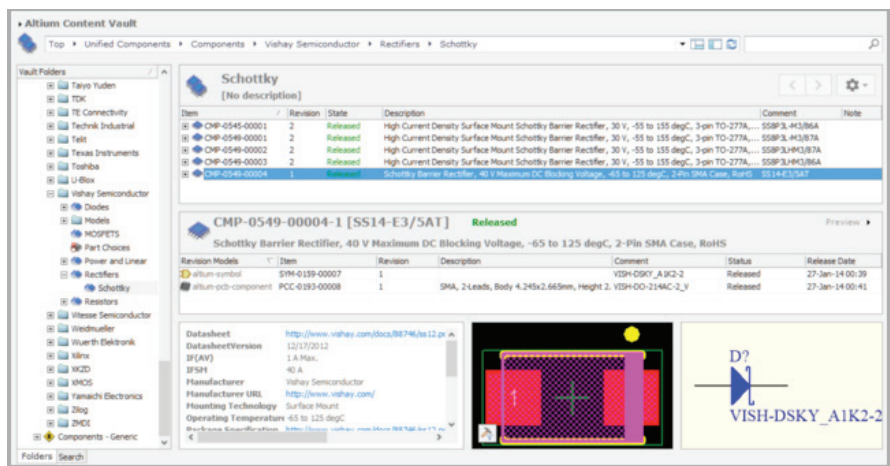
Altium Content Vault

Top ▸ Unified Components ▸ Components ▸ Vishay Semiconductor ▸ Rectifiers ▸ Schottky

Vault Folders

Taiyo Yuden
TDK
TE Connectivity
Technik Industrial
Telit
Texas Instruments
Toshiba
U-Blox
Vishay Semiconductor
Diodes
Models
MOSFETS
Part Choices
Power and Linear
Rectifiers
Schottky
Resistors
Vitesse Semiconductor
Weidmueller
Wuerth Elektronik
Xilinx
XKZD
XMOS
Yamaichi Electronics
Zilog
ZMDI
Components - Generic

Folders Search

Schottky
[No description]

| Item | Revision | State | Description | Comment | Note |
|---|---|---|---|---|---|
| CMP-0545-00001 | 2 | Released | High Current Density Surface Mount Schottky Barrier Rectifier, 30 V, -55 to 155 degC, 3-pin TO-277A,... | SS8P3L-M3/86A | |
| CMP-0549-00001 | 2 | Released | High Current Density Surface Mount Schottky Barrier Rectifier, 30 V, -55 to 155 degC, 3-pin TO-277A,... | SS8P3L-M3/87A | |
| CMP-0549-00002 | 2 | Released | High Current Density Surface Mount Schottky Barrier Rectifier, 30 V, -55 to 155 degC, 3-pin TO-277A,... | SS8P3LHM3/87A | |
| CMP-0549-00003 | 2 | Released | High Current Density Surface Mount Schottky Barrier Rectifier, 30 V, -55 to 155 degC, 3-pin TO-277A,... | SS8P3LHM3/86A | |
| CMP-0549-00004 | 1 | Released | Schottky Barrier Rectifier, 40 V Maximum DC Blocking Voltage, -65 to 125 degC, 2-Pin SMA Case, RoHS | SS14-E3/5AT | |

CMP-0549-00004-1 [SS14-E3/5AT] Released
Preview ▸
Schottky Barrier Rectifier, 40 V Maximum DC Blocking Voltage, -65 to 125 degC, 2-Pin SMA Case, RoHS

| Revision Models | Item | Revision | Description | Comment | Status | Release Date |
|---|---|---|---|---|---|---|
| altium-symbol | SYM-0159-00007 | 1 | | VISH-DSKY_A1K2-2 | Released | 27-Jan-14 00:39 |
| altium-pcb-component | PCC-0193-00008 | 1 | SMA, 2-Leads, Body 4.245x2.665mm, Height 2. | VISH-DO-214AC-2_V | Released | 27-Jan-14 00:41 |

| | |
|---|---|
| Datasheet | http://www.vishay.com/docs/88746/ss12.p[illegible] |
| DatasheetVersion | 12/17/2012 |
| IF(AV) | 1 A Max. |
| IFSM | 40 A |
| Manufacturer | Vishay Semiconductor |
| Manufacturer URL | http://www.vishay.com/ |
| Mounting Technology | Surface Mount |
| Operating Temperature | -65 to 125 degC |
| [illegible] | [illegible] |

D?
VISH-DSKY_A1K2-2